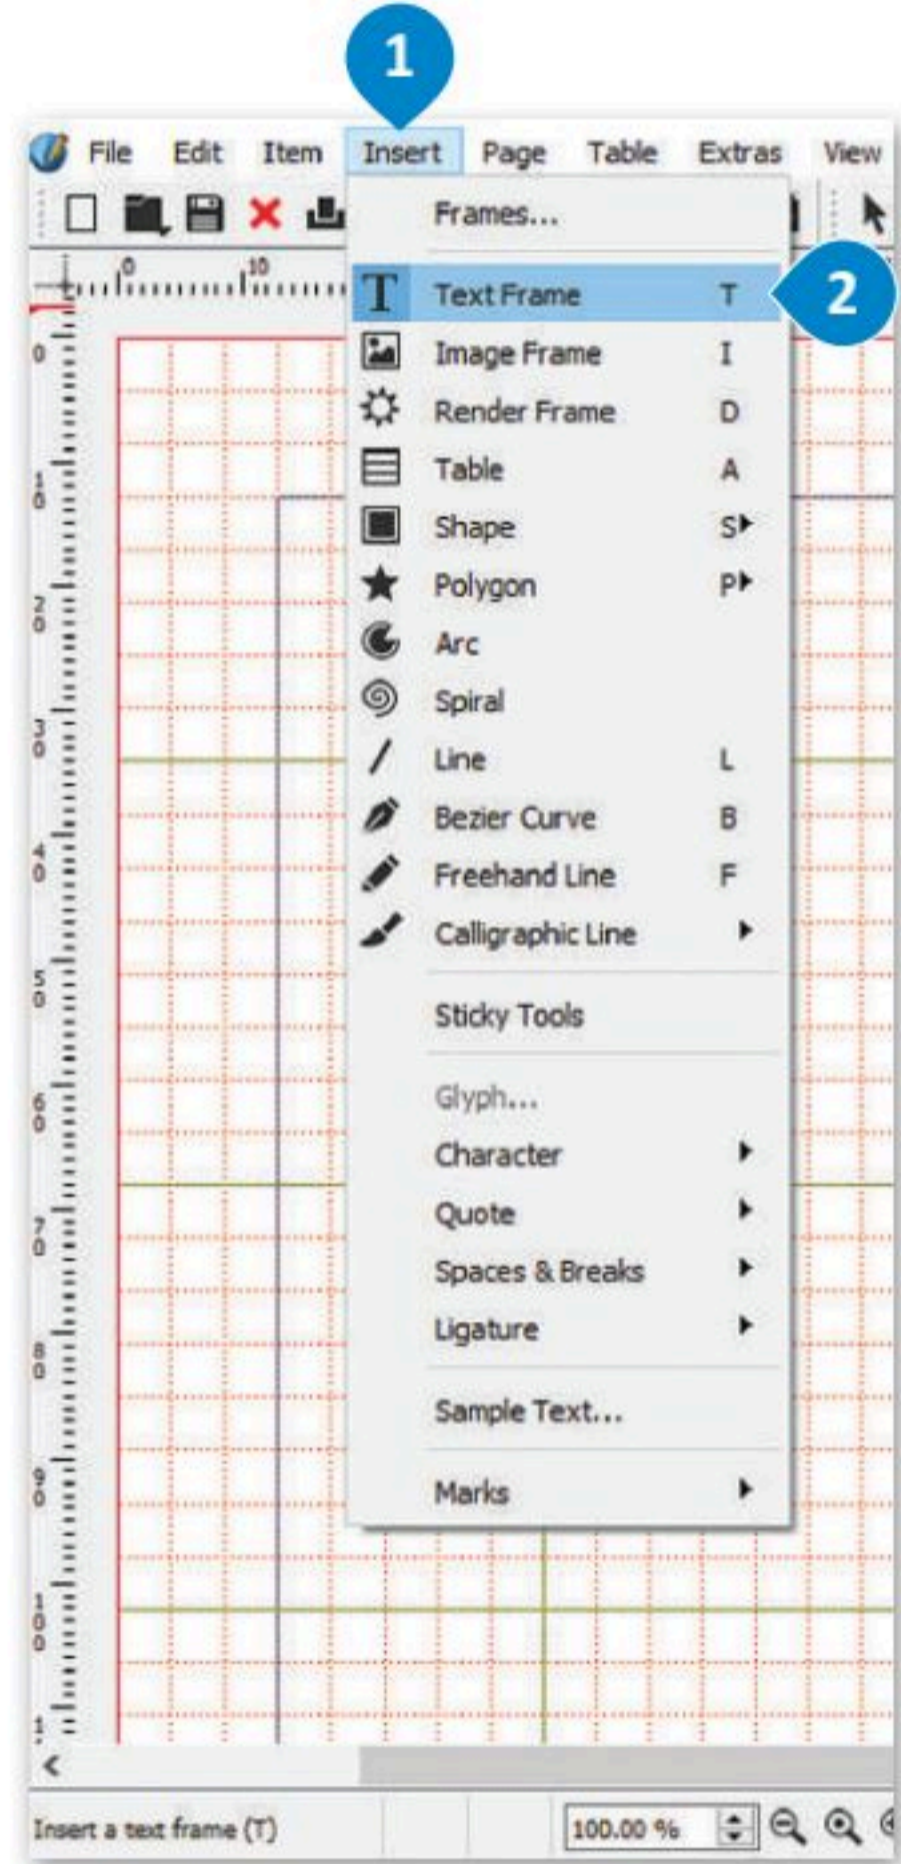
1

File Edit Item Insert Page Table Extras View

0 10

Frames...

Text Frame T

2

Image Frame I

Render Frame D

Table A

Shape S

Polygon P

Arc

Spiral

Line L

Bezier Curve B

Freehand Line F

Calligraphic Line

Sticky Tools

Glyph...

Character

Quote

Spaces & Breaks

Ligature

Sample Text...

Marks

0
10
20
30
40
50
60
70
80
90
100
1

Insert a text frame (T)

100.00 %